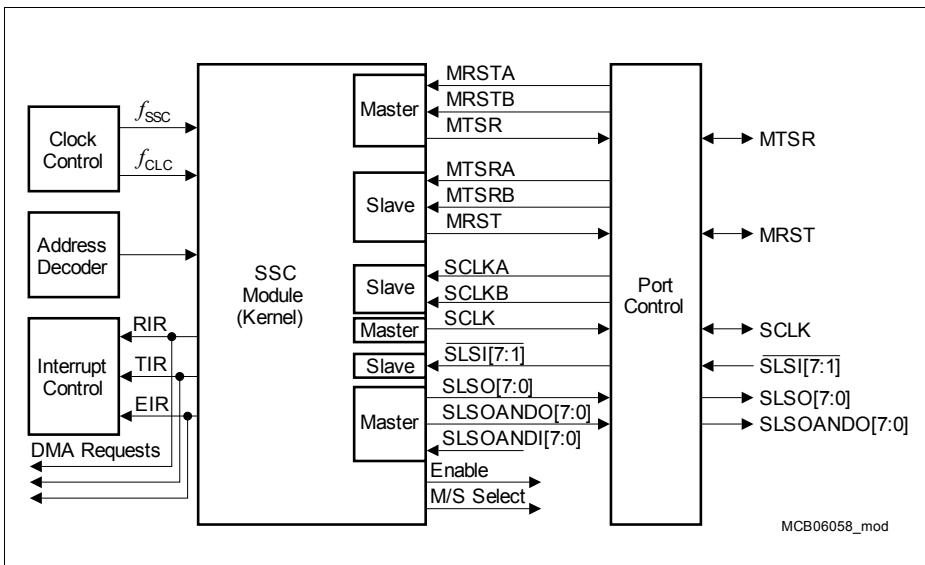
Clock Control
$f_{SSC}$
$f_{CLC}$
Address Decoder
Interrupt Control
RIR
TIR
EIR
DMA Requests
SSC Module (Kernel)
Master
MRSTA
MRSTB
MTSR
Slave
MTSRA
MTSRB
MRST
Slave
SCLKA
SCLKB
Master
SCLK
Slave
$\overline{SLSI}$[7:1]
Master
SLSO[7:0]
SLSOANDO[7:0]
SLSOANDI[7:0]
Enable
M/S Select
Port Control
MTSR
MRST
SCLK
$\overline{SLSI}$[7:1]
SLSO[7:0]
SLSOANDO[7:0]
MCB06058_mod